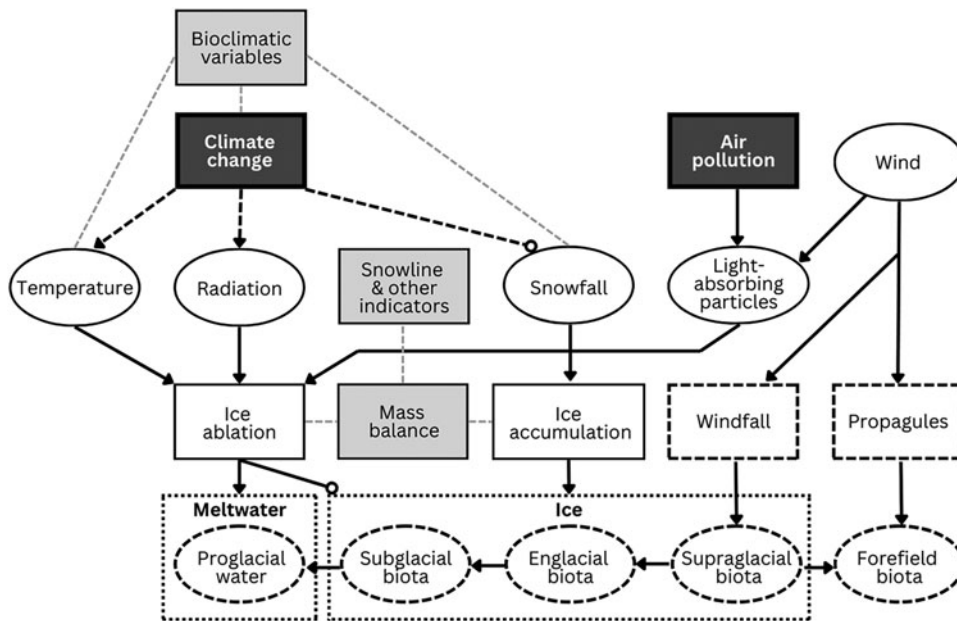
Bioclimatic variables

Climate change

Air pollution

Wind

Temperature

Radiation

Snowline & other indicators

Snowfall

Light-absorbing particles

Ice ablation

Mass balance

Ice accumulation

Windfall

Propagules

Meltwater

Ice

Proglacial water

Subglacial biota

Englacial biota

Supraglacial biota

Forefield biota